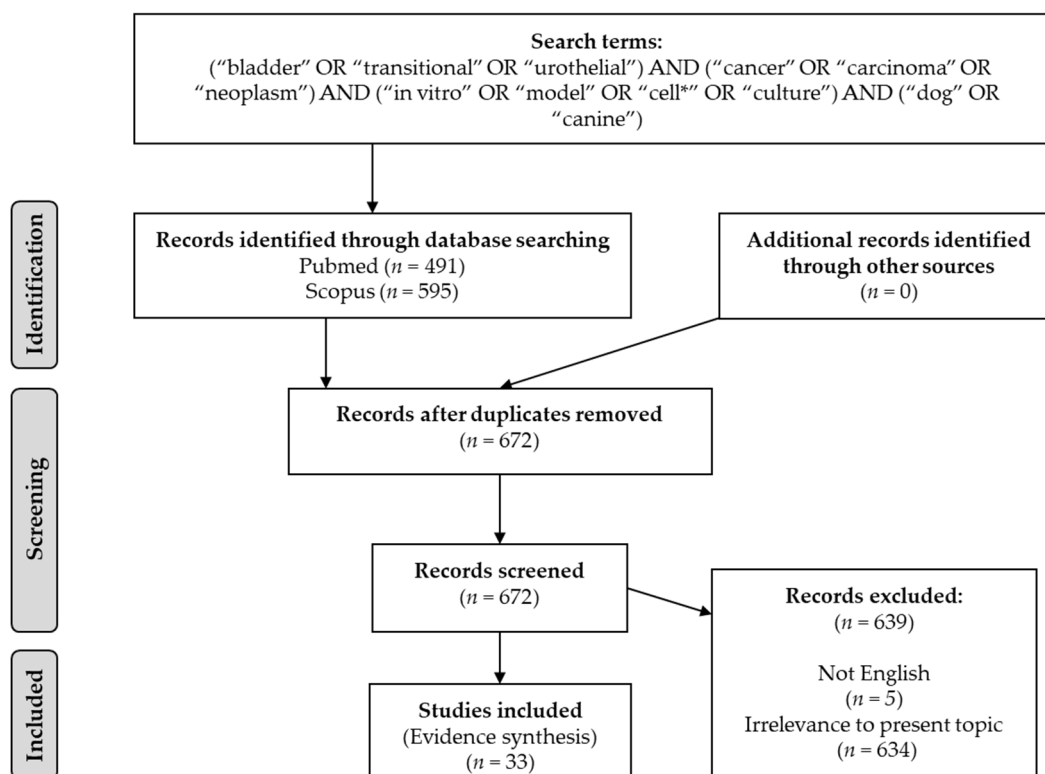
**Search terms:**
("bladder" OR "transitional" OR "urothelial") AND ("cancer" OR "carcinoma" OR "neoplasm") AND ("in vitro" OR "model" OR "cell*" OR "culture") AND ("dog" OR "canine")

Identification

**Records identified through database searching**
Pubmed ($n$ = 491)
Scopus ($n$ = 595)

**Additional records identified through other sources**
($n$ = 0)

Screening

**Records after duplicates removed**
($n$ = 672)

**Records screened**
($n$ = 672)

**Records excluded:**
($n$ = 639)

Not English
($n$ = 5)
Irrelevance to present topic
($n$ = 634)

Included

**Studies included**
(Evidence synthesis)
($n$ = 33)